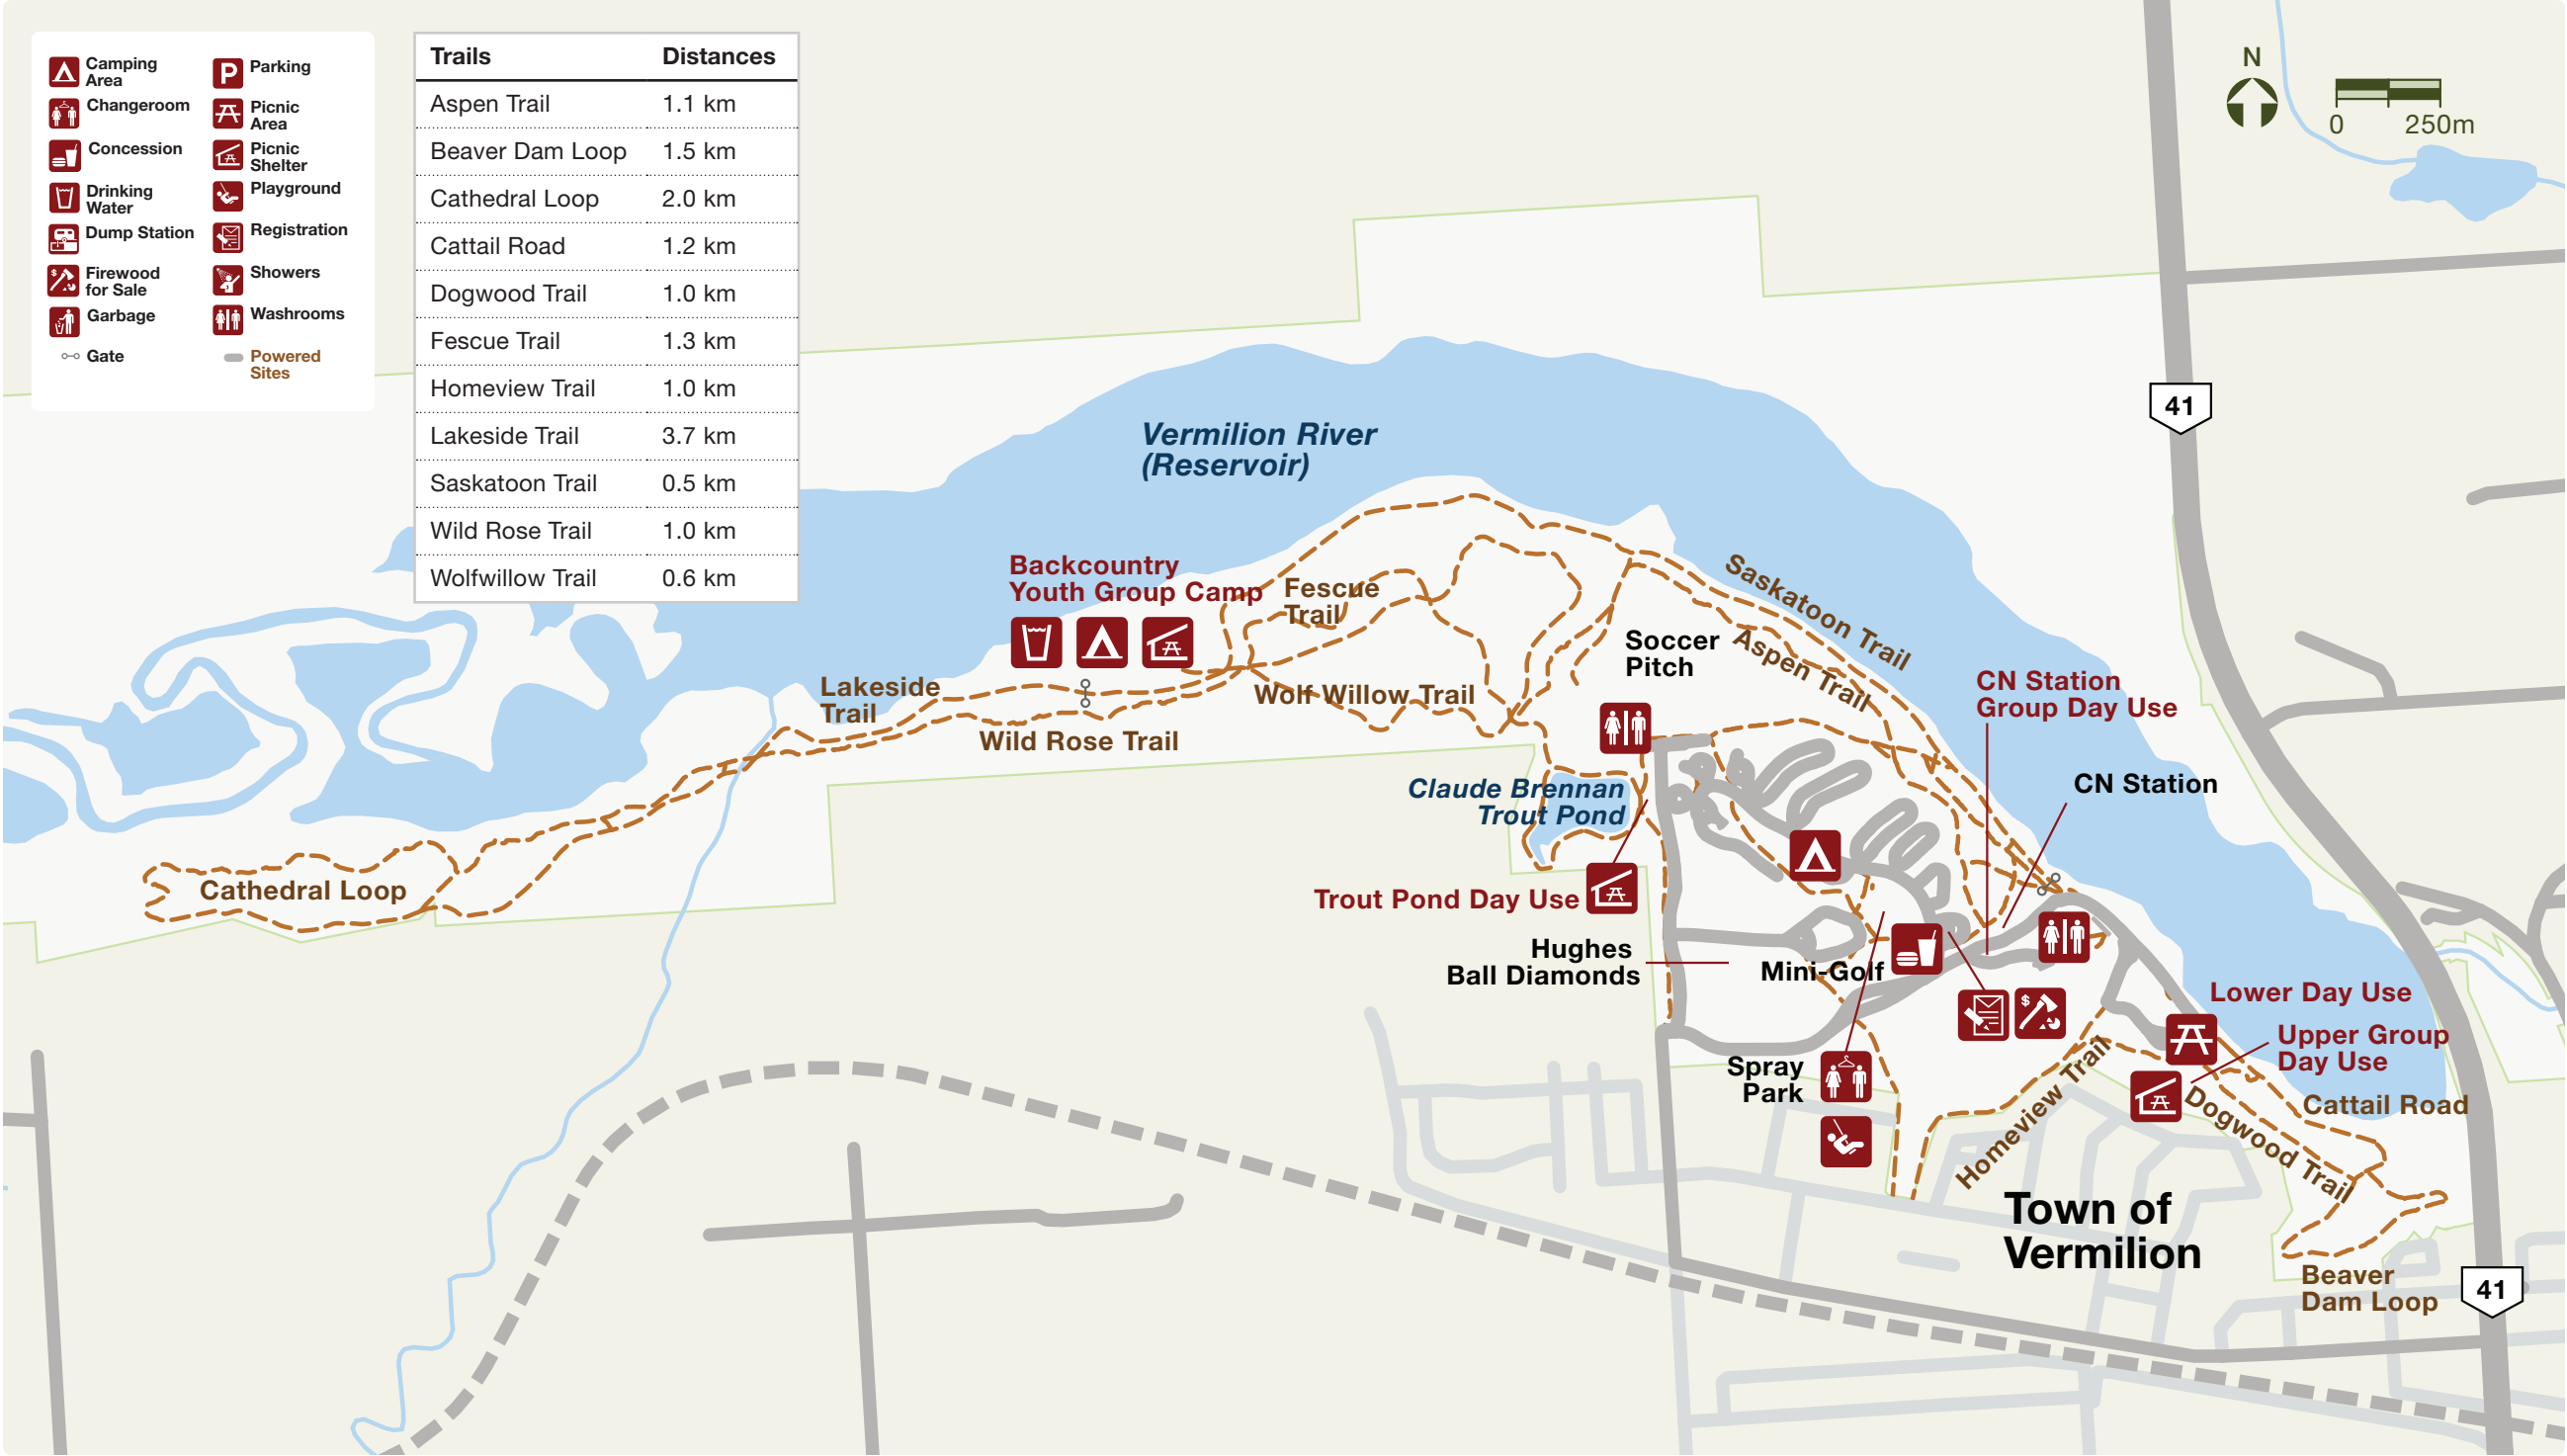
Camping Area
Parking
Changeroom
Picnic Area
Concession
Picnic Shelter
Drinking Water
Playground
Dump Station
Registration
Firewood for Sale
Showers
Garbage
Washrooms
Gate
Powered Sites

| Trails | Distances |
|---|---|
| Aspen Trail | 1.1 km |
| Beaver Dam Loop | 1.5 km |
| Cathedral Loop | 2.0 km |
| Cattail Road | 1.2 km |
| Dogwood Trail | 1.0 km |
| Fescue Trail | 1.3 km |
| Homeview Trail | 1.0 km |
| Lakeside Trail | 3.7 km |
| Saskatoon Trail | 0.5 km |
| Wild Rose Trail | 1.0 km |
| Wolfwillow Trail | 0.6 km |

N
0 250m

41

Vermilion River (Reservoir)

Backcountry Youth Group Camp
Fescue Trail
Saskatoon Trail
Soccer Pitch
Aspen Trail
Lakeside Trail
Wolf Willow Trail
Wild Rose Trail
CN Station Group Day Use
CN Station
Claude Brennan Trout Pond
Cathedral Loop
Trout Pond Day Use
Hughes Ball Diamonds
Mini-Golf
Lower Day Use
Upper Group Day Use
Spray Park
Cattail Road
Homeview Trail
Dogwood Trail
Town of Vermilion
Beaver Dam Loop
41